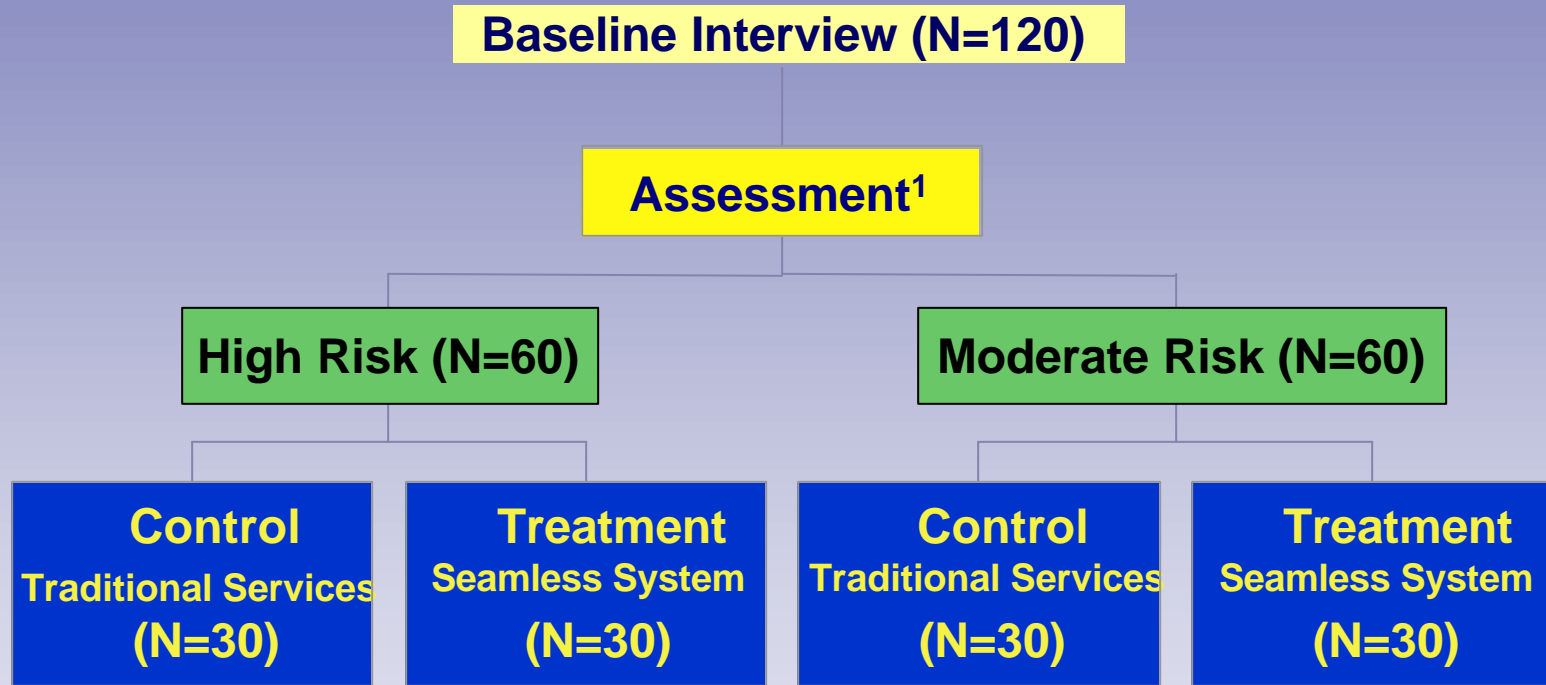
Baseline Interview (N=120)

Assessment$^1$

High Risk (N=60)

Moderate Risk (N=60)

Control
Traditional Services
(N=30)

Treatment
Seamless System
(N=30)

Control
Traditional Services
(N=30)

Treatment
Seamless System
(N=30)